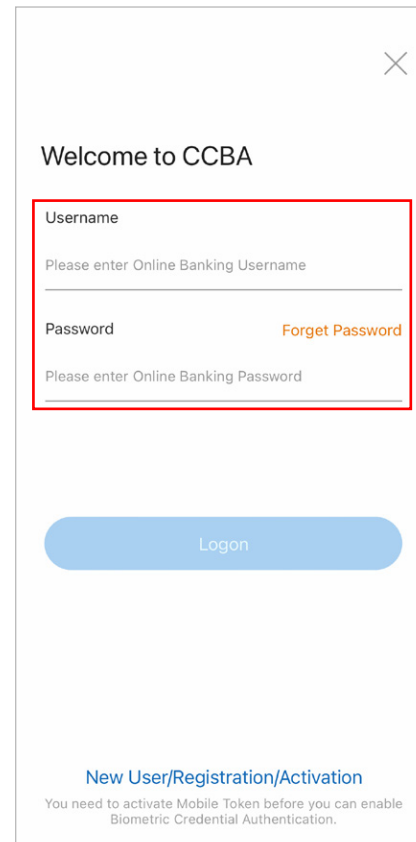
Welcome to CCBA

Username

Please enter Online Banking Username

Password

Forget Password

Please enter Online Banking Password

Logon

New User/Registration/Activation

You need to activate Mobile Token before you can enable Biometric Credential Authentication.